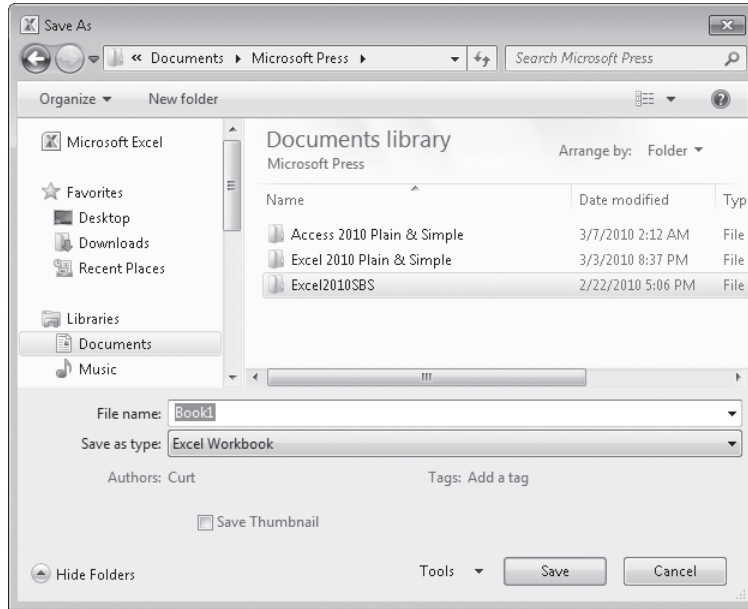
Save As

« Documents ▸ Microsoft Press ▸

Search Microsoft Press

Organize ▾ New folder

Microsoft Excel

Favorites
Desktop
Downloads
Recent Places

Libraries
Documents
Music

Documents library
Microsoft Press

Arrange by: Folder ▾

| Name | Date modified | Typ |
|---|---|---|
| Access 2010 Plain & Simple | 3/7/2010 2:12 AM | File |
| Excel 2010 Plain & Simple | 3/3/2010 8:37 PM | File |
| Excel2010SBS | 2/22/2010 5:06 PM | File |

File name: Book1

Save as type: Excel Workbook

Authors: Curt

Tags: Add a tag

Save Thumbnail

Hide Folders

Tools ▾

Save

Cancel